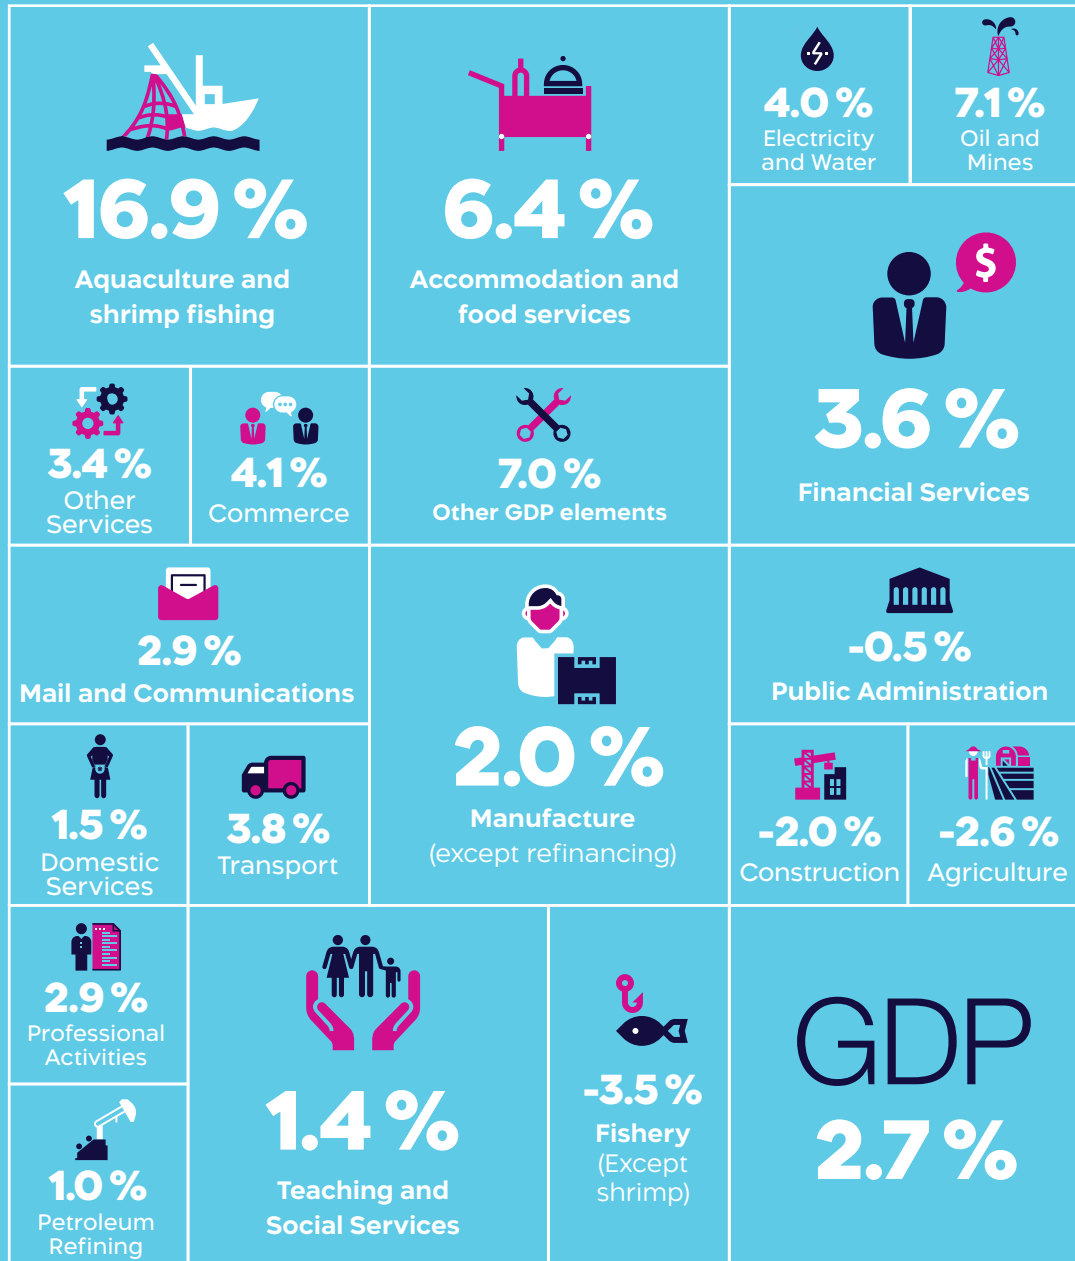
16.9 %
Aquaculture and shrimp fishing

6.4 %
Accommodation and food services

4.0 %
Electricity and Water

7.1 %
Oil and Mines

3.6 %
Financial Services

3.4 %
Other Services

4.1 %
Commerce

7.0 %
Other GDP elements

2.9 %
Mail and Communications

2.0 %
Manufacture
(except refinancing)

-0.5 %
Public Administration

1.5 %
Domestic Services

3.8 %
Transport

-2.0 %
Construction

-2.6 %
Agriculture

2.9 %
Professional Activities

1.4 %
Teaching and Social Services

-3.5 %
Fishery
(Except shrimp)

GDP
2.7 %

1.0 %
Petroleum Refining